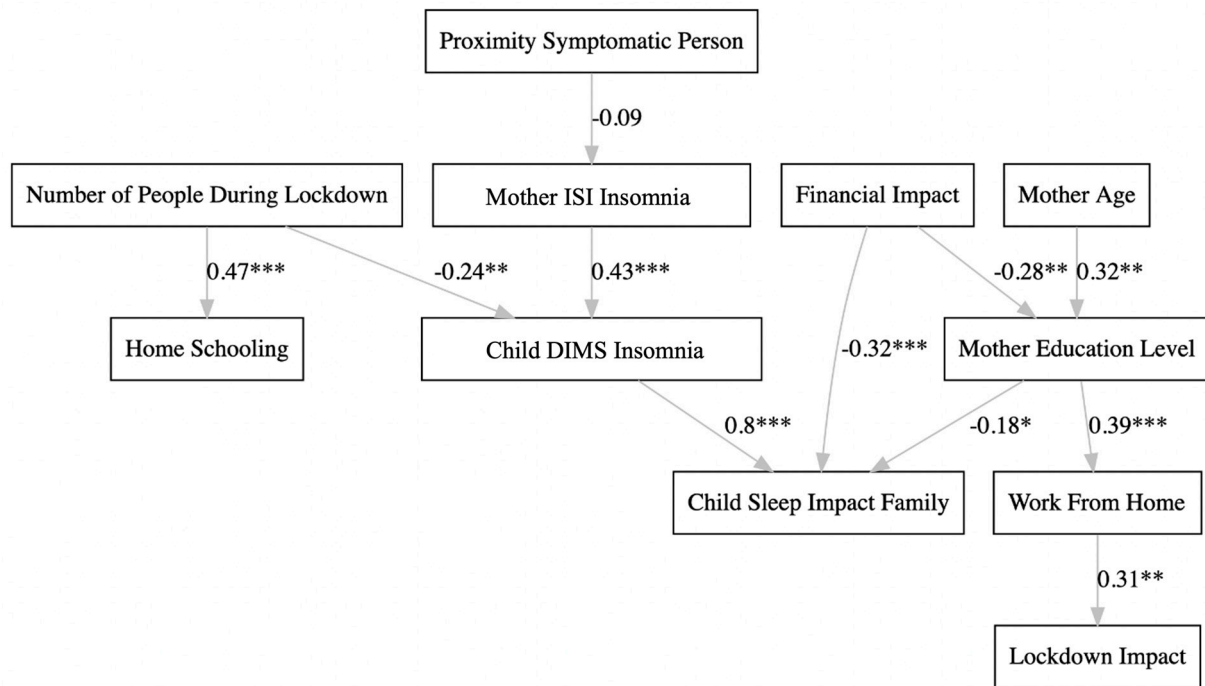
Proximity Symptomatic Person

-0.09

Number of People During Lockdown

Mother ISI Insomnia

Financial Impact

Mother Age

0.47***

-0.24**

0.43***

-0.28**

0.32**

Home Schooling

Child DIMS Insomnia

-0.32***

Mother Education Level

0.8***

-0.18*

0.39***

Child Sleep Impact Family

Work From Home

0.31**

Lockdown Impact